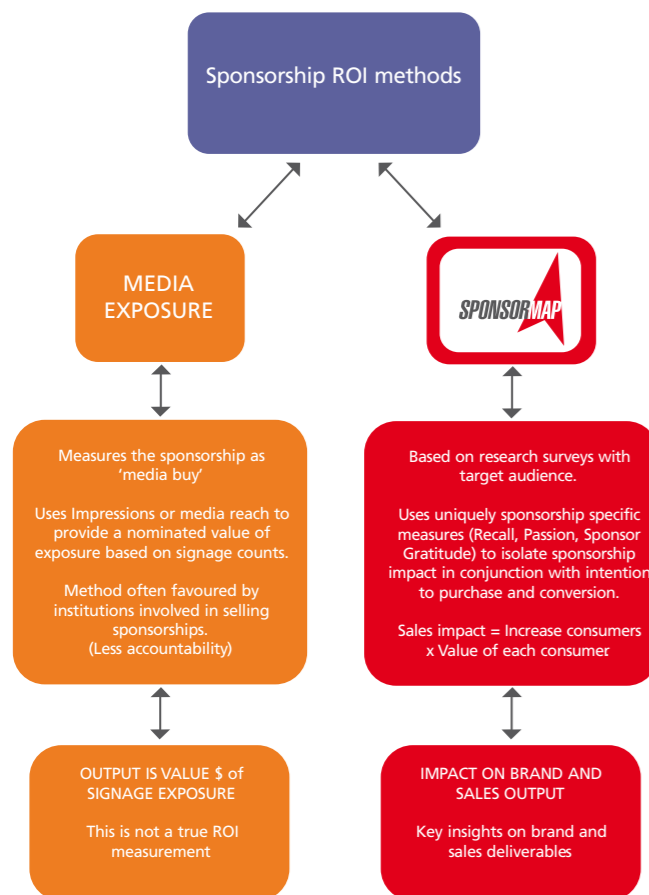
Sponsorship ROI methods

MEDIA EXPOSURE

SPONSORMAP

Measures the sponsorship as 'media buy'

Uses Impressions or media reach to provide a nominated value of exposure based on signage counts.

Method often favoured by institutions involved in selling sponsorships.
(Less accountability)

Based on research surveys with target audience.

Uses uniquely sponsorship specific measures (Recall, Passion, Sponsor Gratitude) to isolate sponsorship impact in conjunction with intention to purchase and conversion.

Sales impact = Increase consumers x Value of each consumer

OUTPUT IS VALUE $ of SIGNAGE EXPOSURE

This is not a true ROI measurement

IMPACT ON BRAND AND SALES OUTPUT

Key insights on brand and sales deliverables